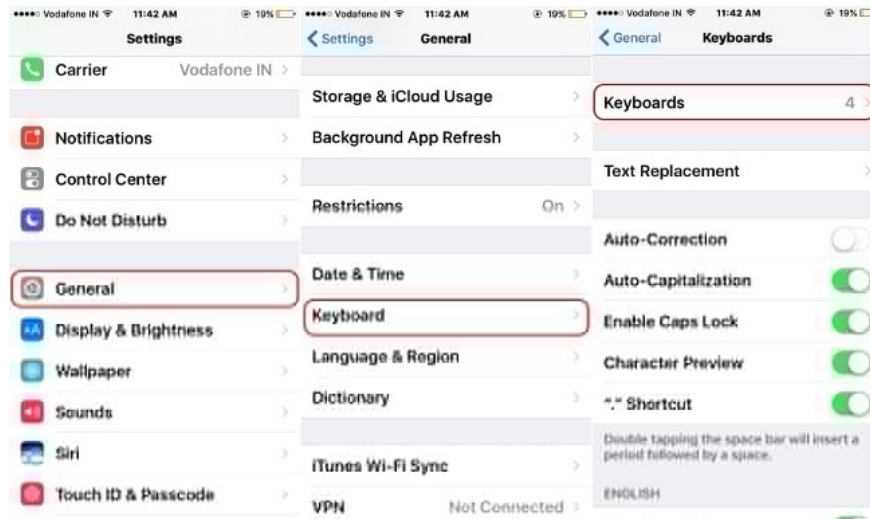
●●●●○ Vodafone IN 11:42 AM 19%
Settings
Carrier Vodafone IN
Notifications
Control Center
Do Not Disturb
General
Display & Brightness
Wallpaper
Sounds
Siri
Touch ID & Passcode

●●●●○ Vodafone IN 11:42 AM 19%
Settings General
Storage & iCloud Usage
Background App Refresh
Restrictions On
Date & Time
Keyboard
Language & Region
Dictionary
iTunes Wi-Fi Sync
VPN Not Connected

●●●●○ Vodafone IN 11:42 AM 19%
General Keyboards
Keyboards 4
Text Replacement
Auto-Correction
Auto-Capitalization
Enable Caps Lock
Character Preview
"." Shortcut
Double tapping the space bar will insert a period followed by a space.
ENGLISH